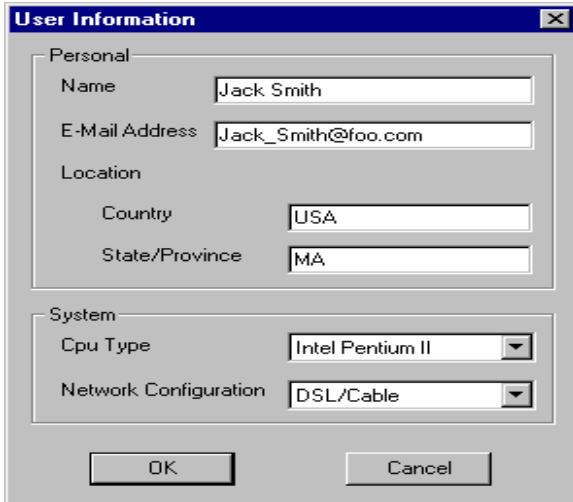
User Information

Personal

Name Jack Smith

E-Mail Address Jack_Smith@foo.com

Location

Country USA

State/Province MA

System

Cpu Type Intel Pentium II

Network Configuration DSL/Cable

OK

Cancel